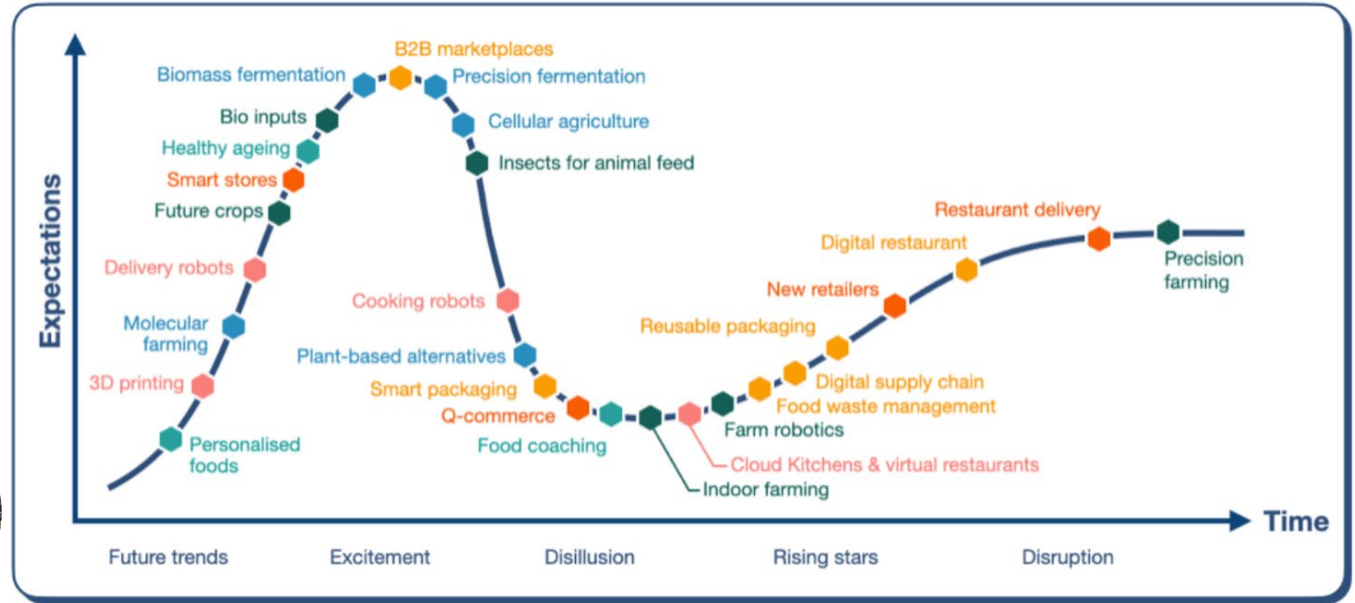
Expectations

B2B marketplaces
Biomass fermentation
Precision fermentation
Bio inputs
Cellular agriculture
Healthy ageing
Insects for animal feed
Smart stores
Future crops
Delivery robots
Molecular farming
3D printing
Personalised foods

Cooking robots
Plant-based alternatives
Smart packaging
Q-commerce
Food coaching
Indoor farming
Cloud Kitchens & virtual restaurants
Farm robotics
Food waste management
Digital supply chain
Reusable packaging
New retailers
Digital restaurant
Restaurant delivery
Precision farming

Time

Future trends
Excitement
Disillusion
Rising stars
Disruption